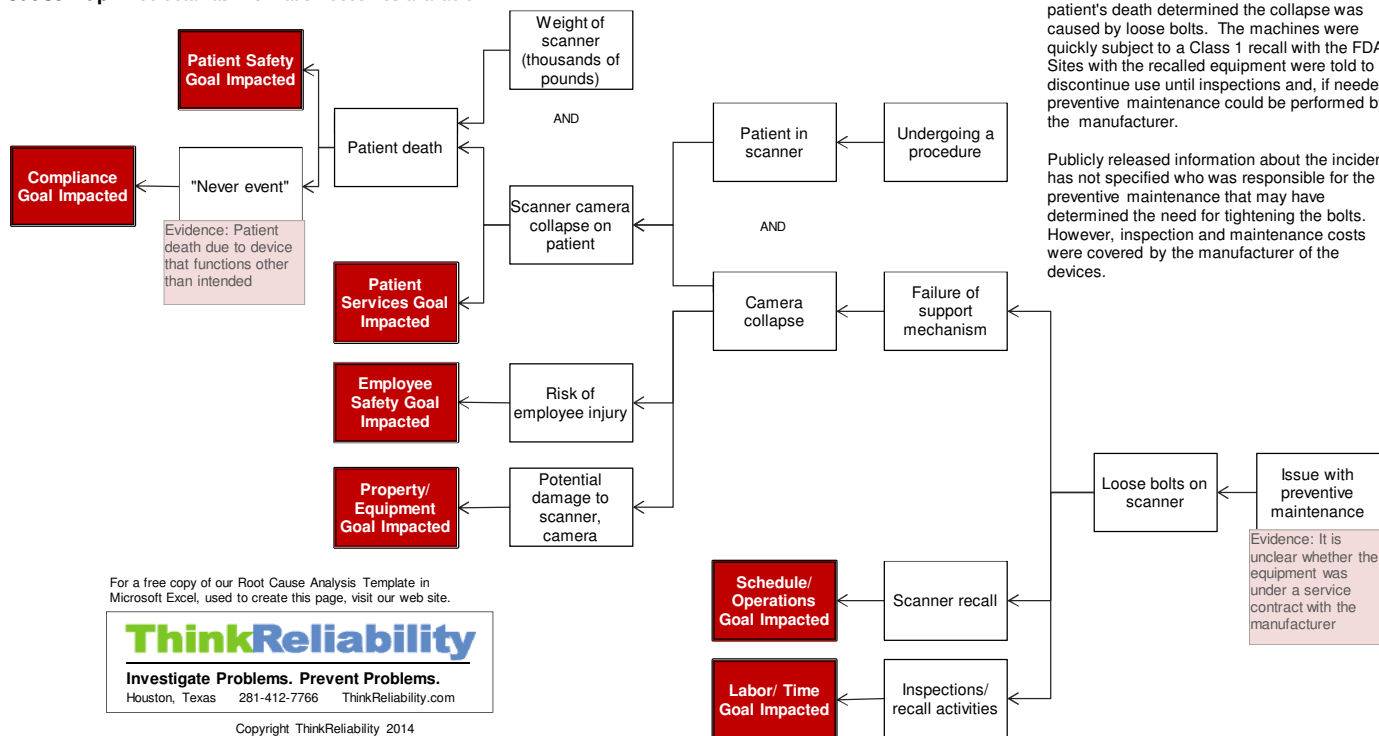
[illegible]

Patient Safety Goal Impacted

Compliance Goal Impacted

"Never event"

Evidence: Patient death due to device that functions other than intended

Patient death

Weight of scanner (thousands of pounds)

AND

Scanner camera collapse on patient

Patient Services Goal Impacted

Patient in scanner

Undergoing a procedure

AND

Camera collapse

Failure of support mechanism

Employee Safety Goal Impacted

Risk of employee injury

Property/ Equipment Goal Impacted

Potential damage to scanner, camera

Loose bolts on scanner

Issue with preventive maintenance

Evidence: It is unclear whether the equipment was under a service contract with the manufacturer

Schedule/ Operations Goal Impacted

Scanner recall

Labor/ Time Goal Impacted

Inspections/ recall activities

patient's death determined the collapse was caused by loose bolts. The machines were quickly subject to a Class 1 recall with the FDA. Sites with the recalled equipment were told to discontinue use until inspections and, if neede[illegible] preventive maintenance could be performed b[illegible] the manufacturer.

Publicly released information about the inciden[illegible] has not specified who was responsible for the preventive maintenance that may have determined the need for tightening the bolts. However, inspection and maintenance costs were covered by the manufacturer of the devices.

For a free copy of our Root Cause Analysis Template in Microsoft Excel, used to create this page, visit our web site.

ThinkReliability

Investigate Problems. Prevent Problems.
Houston, Texas 281-412-7766 ThinkReliability.com

Copyright ThinkReliability 2014